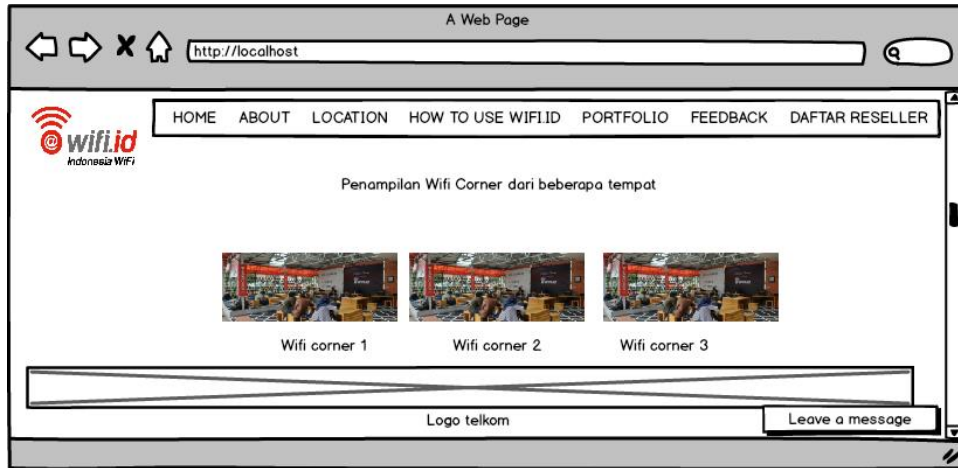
A Web Page

http://localhost

@wifi.id
Indonesia WiFi

HOME ABOUT LOCATION HOW TO USE WIFI.ID PORTFOLIO FEEDBACK DAFTAR RESELLER

Penampilan Wifi Corner dari beberapa tempat

Wifi corner 1 Wifi corner 2 Wifi corner 3

Logo telkom

Leave a message